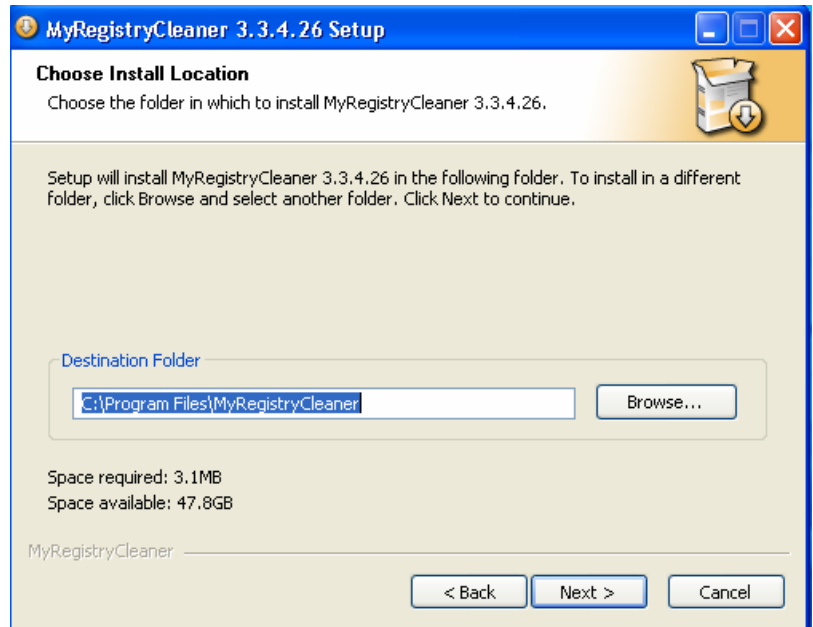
MyRegistryCleaner 3.3.4.26 Setup

Choose Install Location

Choose the folder in which to install MyRegistryCleaner 3.3.4.26.

Setup will install MyRegistryCleaner 3.3.4.26 in the following folder. To install in a different folder, click Browse and select another folder. Click Next to continue.

Destination Folder

C:\Program Files\MyRegistryCleaner

Browse...

Space required: 3.1MB

Space available: 47.8GB

MyRegistryCleaner

< Back

Next >

Cancel